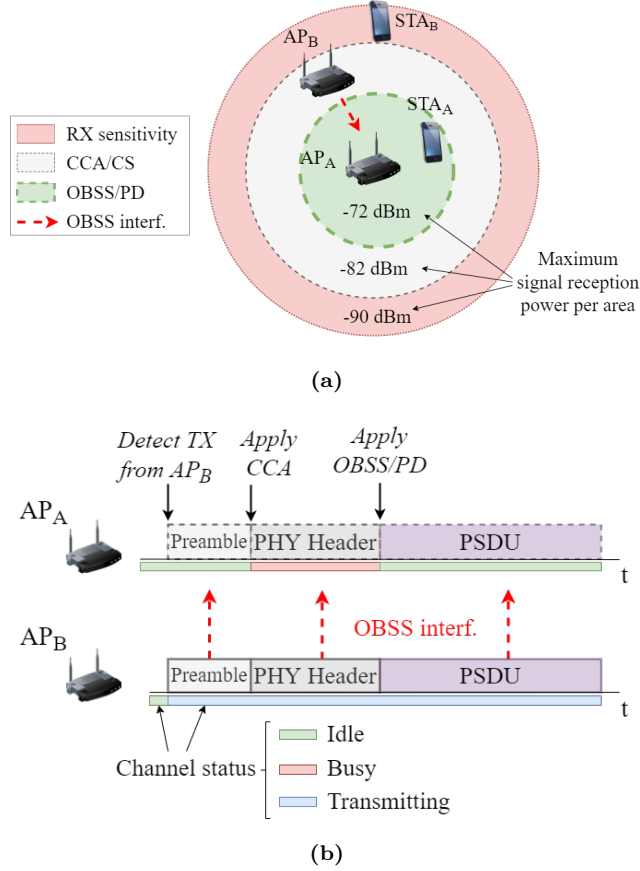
$STA_B$

$AP_B$

$STA_A$

$AP_A$

RX sensitivity
CCA/CS
OBSS/PD
OBSS interf.

-72 dBm

-82 dBm

-90 dBm

Maximum signal reception power per area

(a)

Detect TX from $AP_B$

Apply CCA

Apply OBSS/PD

$AP_A$

Preamble | PHY Header | PSDU

t

OBSS interf.

$AP_B$

Preamble | PHY Header | PSDU

t

Channel status

Idle
Busy
Transmitting

(b)